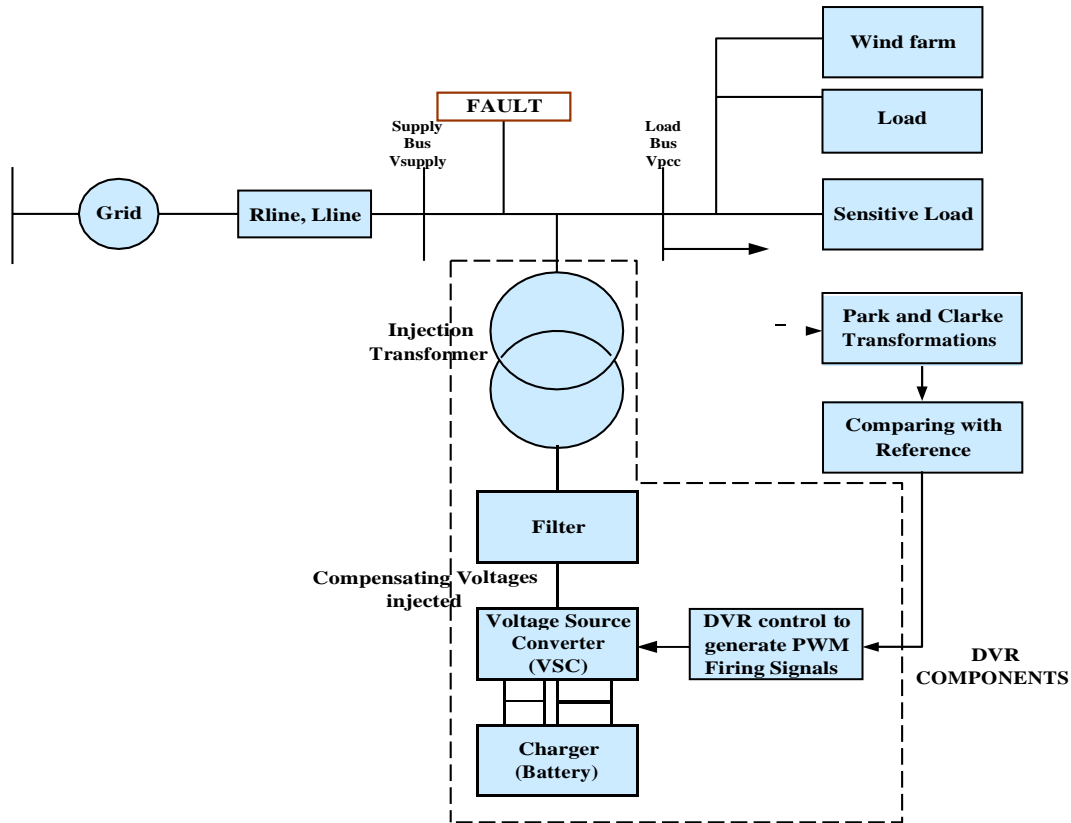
Wind farm

FAULT

Supply Bus Vsupply

Load Bus Vpcc

Load

Grid

Rline, Lline

Sensitive Load

Injection Transformer

Park and Clarke Transformations

Comparing with Reference

Filter

Compensating Voltages injected

Voltage Source Converter (VSC)

DVR control to generate PWM Firing Signals

DVR COMPONENTS

Charger (Battery)